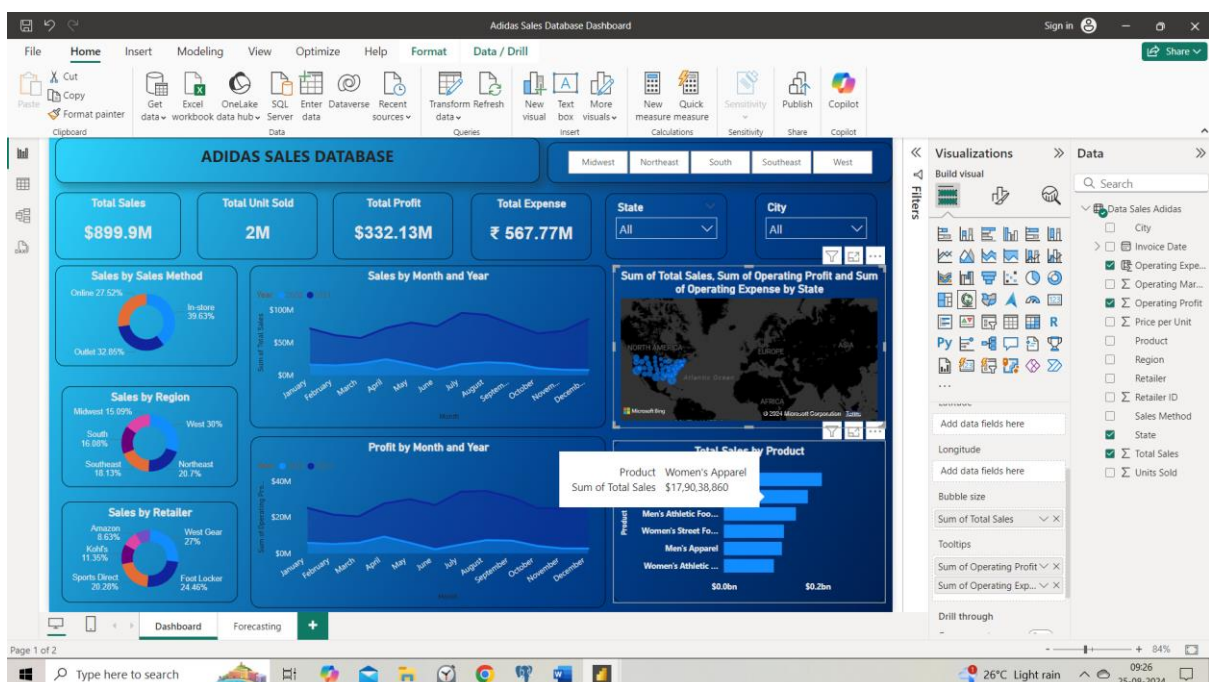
Adidas Sales Database Dashboard

Sign in

Share

File Home Insert Modeling View Optimize Help Format Data / Drill

Cut
Copy
Format painter
Clipboard

Get data Excel workbook OneLake data hub SQL Server Enter data Dataverse Recent sources
Data

Transform data Refresh
Queries

New visual Text box More visuals
Insert

New measure Quick measure
Calculations

Sensitivity
Sensitivity

Publish
Share

Copilot
Copilot

ADIDAS SALES DATABASE

Midwest Northeast South Southeast West

Total Sales
$899.9M

Total Unit Sold
2M

Total Profit
$332.13M

Total Expense
₹ 567.77M

State
All

City
All

Sales by Sales Method
Online 27.52%
In-store 39.63%
Outlet 32.85%

Sales by Month and Year
$100M
$50M
$0M
Sum of Total Sales
January February March April May June July August September October November December
Month

Sum of Total Sales, Sum of Operating Profit and Sum of Operating Expense by State
NORTH AMERICA
EUROPE
ASIA
AFRICA
Atlantic Ocean
Microsoft Bing
© 2024 Microsoft Corporation Terms

Sales by Region
Midwest 15.09%
West 30%
South 16.88%
Southeast 18.13%
Northeast 20.7%

Profit by Month and Year
$40M
$20M
$0M
Sum of Operating Pro...
January February March April May June July August September October November December
Month

Total Sales by Product
Product Women's Apparel
Sum of Total Sales $17,90,38,860
Product
Men's Athletic Foo...
Women's Street Fo...
Men's Apparel
Women's Athletic ...
$0.0bn $0.2bn

Sales by Retailer
Amazon 8.63%
Kohl's 11.35%
West Gear 27%
Sports Direct 20.28%
Foot Locker 24.46%

Dashboard Forecasting +

Page 1 of 2

Filters

Visualizations
Build visual
Add data fields here
Longitude
Add data fields here
Bubble size
Sum of Total Sales
Tooltips
Sum of Operating Profit
Sum of Operating Exp...
Drill through

Data
Search
Data Sales Adidas
City
Invoice Date
Operating Expe...
Operating Mar...
Operating Profit
Price per Unit
Product
Region
Retailer
Retailer ID
Sales Method
State
Total Sales
Units Sold

84%

Type here to search

26°C Light rain
09:26
25-08-2024